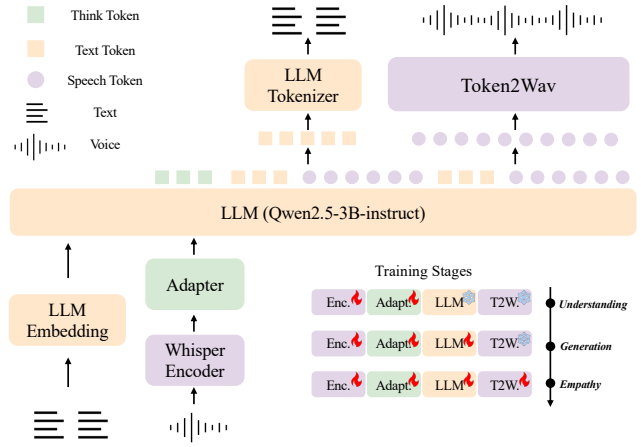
Think Token
Text Token
Speech Token
Text
Voice

LLM Tokenizer

Token2Wav

LLM (Qwen2.5-3B-instruct)

Adapter

LLM Embedding

Whisper Encoder

Training Stages

Enc. | Adapt. | LLM | T2W. — Understanding
Enc. | Adapt. | LLM | T2W. — Generation
Enc. | Adapt. | LLM | T2W. — Empathy